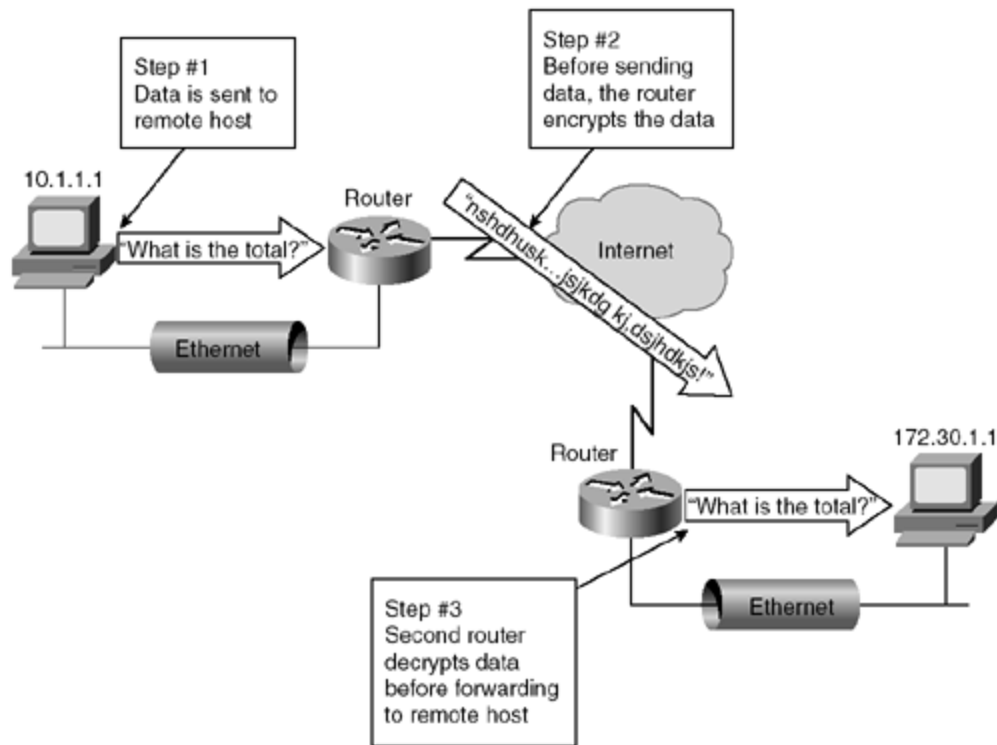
Step #1
Data is sent to remote host

Step #2
Before sending data, the router encrypts the data

10.1.1.1

Router

"What is the total?"

Internet

"nshdhusk…jsjkdg kj,dsjhdkjs!"

Ethernet

Router

172.30.1.1

"What is the total?"

Ethernet

Step #3
Second router decrypts data before forwarding to remote host